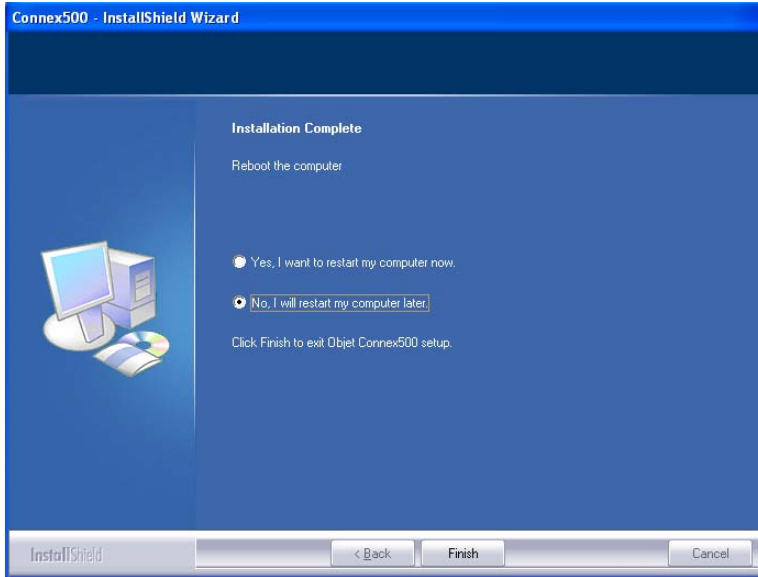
Connex500 - InstallShield Wizard

Installation Complete

Reboot the computer

Yes, I want to restart my computer now.

No, I will restart my computer later.

Click Finish to exit Objet Connex500 setup.

InstallShield

< Back

Finish

Cancel